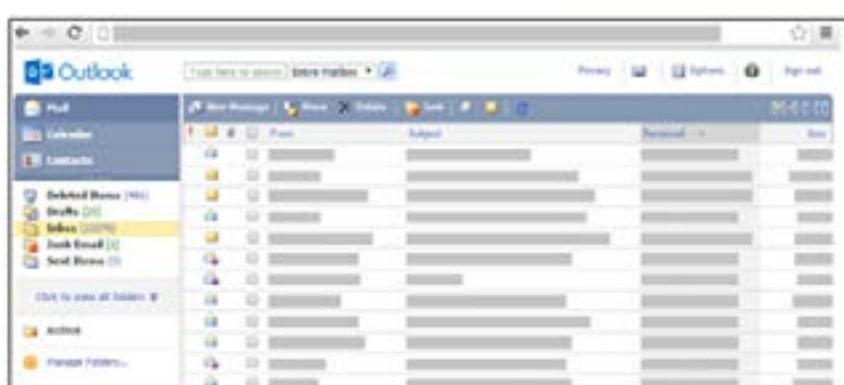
Outlook

Type here to search | Entire Mailbox

Privacy | Options | Sign out

Mail
Calendar
Contacts

Deleted Items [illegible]
Drafts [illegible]
Inbox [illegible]
Junk Email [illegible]
Sent Items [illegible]

Click to view all folders

Archive

Manage Folders...

New Message | Move | Delete | Sort

From | Subject | Received | Size